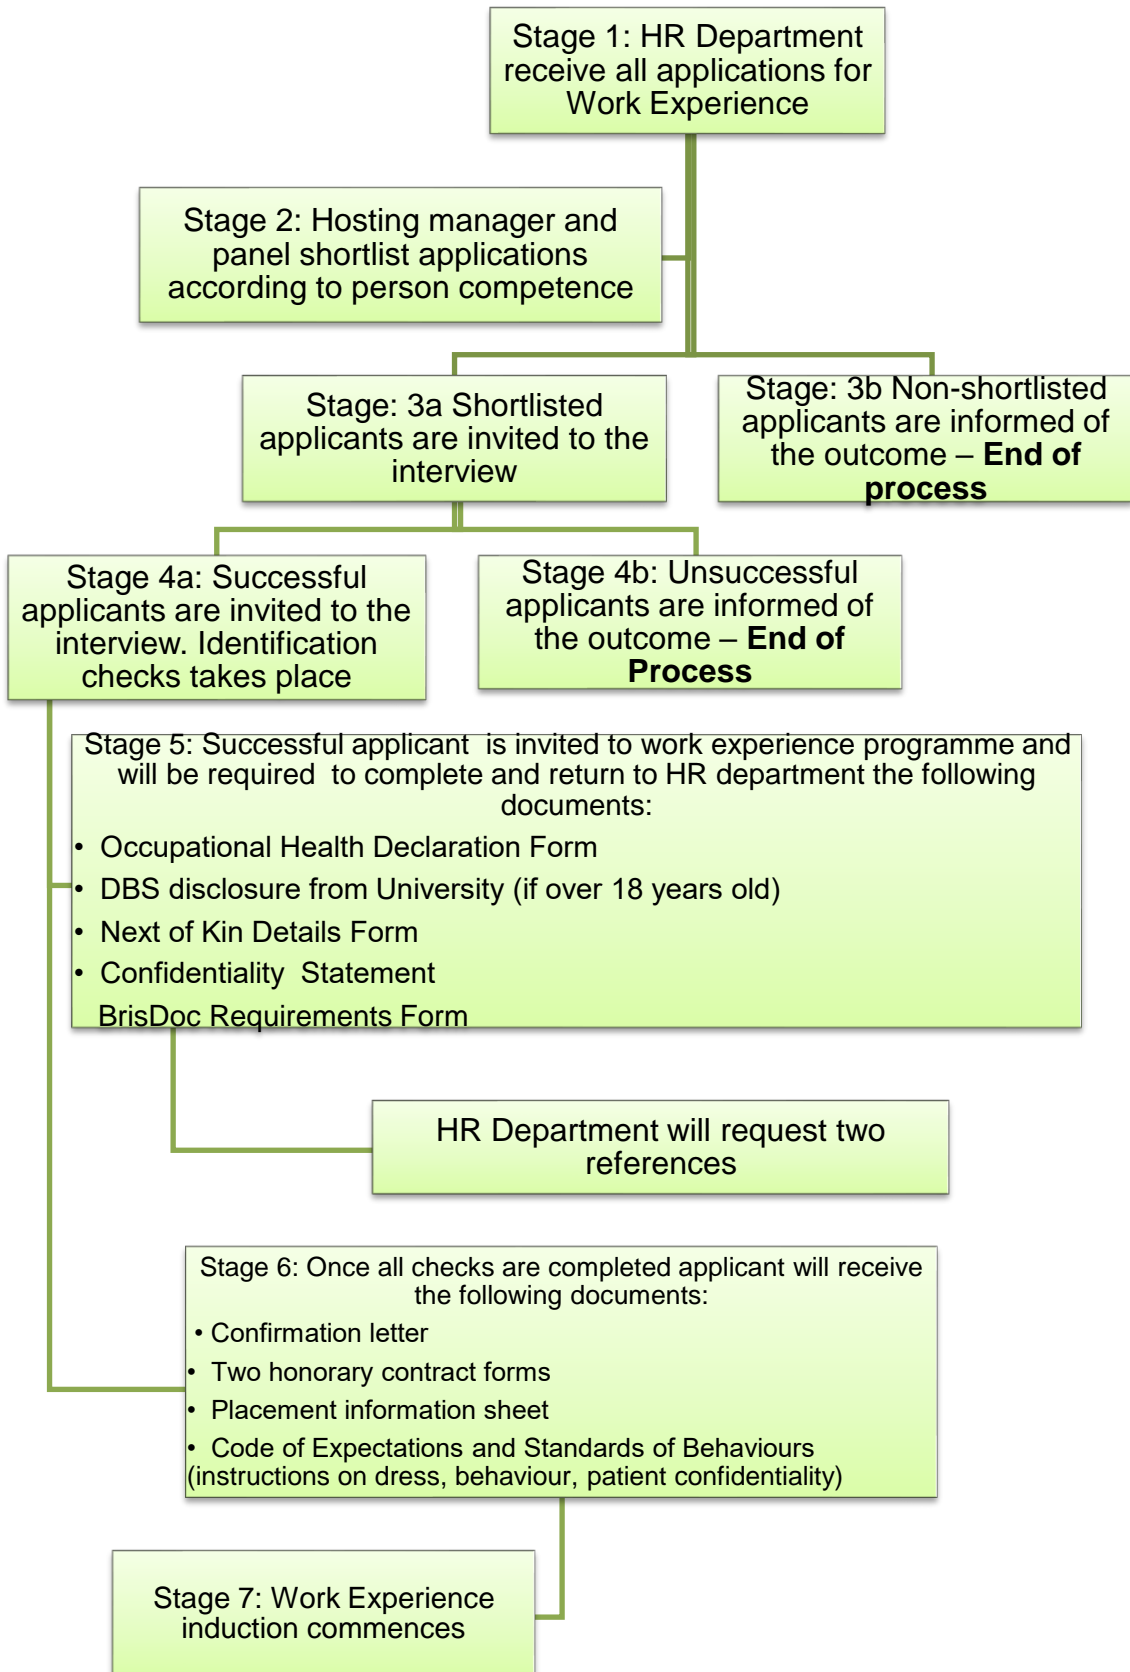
Stage 1: HR Department receive all applications for Work Experience

Stage 2: Hosting manager and panel shortlist applications according to person competence

Stage: 3a Shortlisted applicants are invited to the interview

Stage: 3b Non-shortlisted applicants are informed of the outcome – **End of process**

Stage 4a: Successful applicants are invited to the interview. Identification checks takes place

Stage 4b: Unsuccessful applicants are informed of the outcome – **End of Process**

Stage 5: Successful applicant is invited to work experience programme and will be required to complete and return to HR department the following documents:
- Occupational Health Declaration Form
- DBS disclosure from University (if over 18 years old)
- Next of Kin Details Form
- Confidentiality Statement

BrisDoc Requirements Form

HR Department will request two references

Stage 6: Once all checks are completed applicant will receive the following documents:
- Confirmation letter
- Two honorary contract forms
- Placement information sheet
- Code of Expectations and Standards of Behaviours (instructions on dress, behaviour, patient confidentiality)

Stage 7: Work Experience induction commences